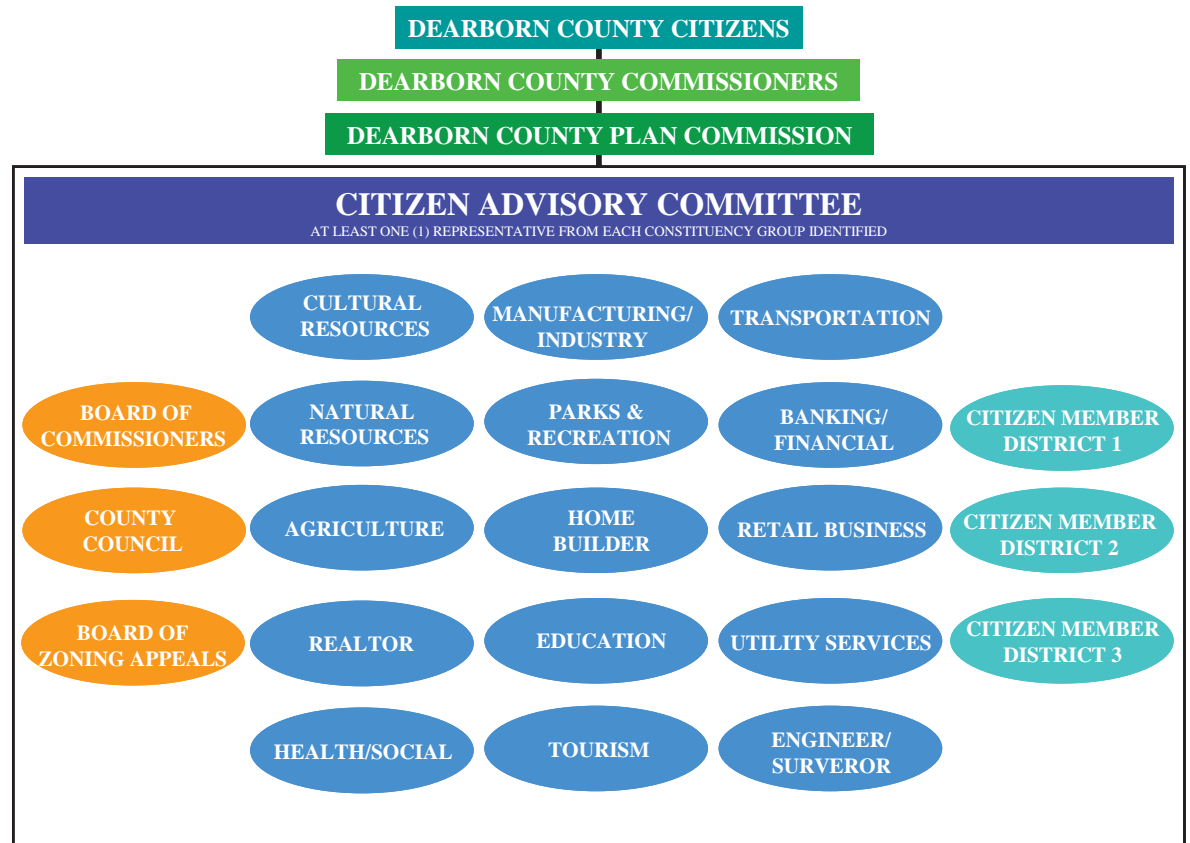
DEARBORN COUNTY CITIZENS

DEARBORN COUNTY COMMISSIONERS

DEARBORN COUNTY PLAN COMMISSION

CITIZEN ADVISORY COMMITTEE

AT LEAST ONE (1) REPRESENTATIVE FROM EACH CONSTITUENCY GROUP IDENTIFIED

CULTURAL RESOURCES

MANUFACTURING/ INDUSTRY

TRANSPORTATION

BOARD OF COMMISSIONERS

NATURAL RESOURCES

PARKS & RECREATION

BANKING/ FINANCIAL

CITIZEN MEMBER DISTRICT 1

COUNTY COUNCIL

AGRICULTURE

HOME BUILDER

RETAIL BUSINESS

CITIZEN MEMBER DISTRICT 2

BOARD OF ZONING APPEALS

REALTOR

EDUCATION

UTILITY SERVICES

CITIZEN MEMBER DISTRICT 3

HEALTH/SOCIAL

TOURISM

ENGINEER/ SURVEROR